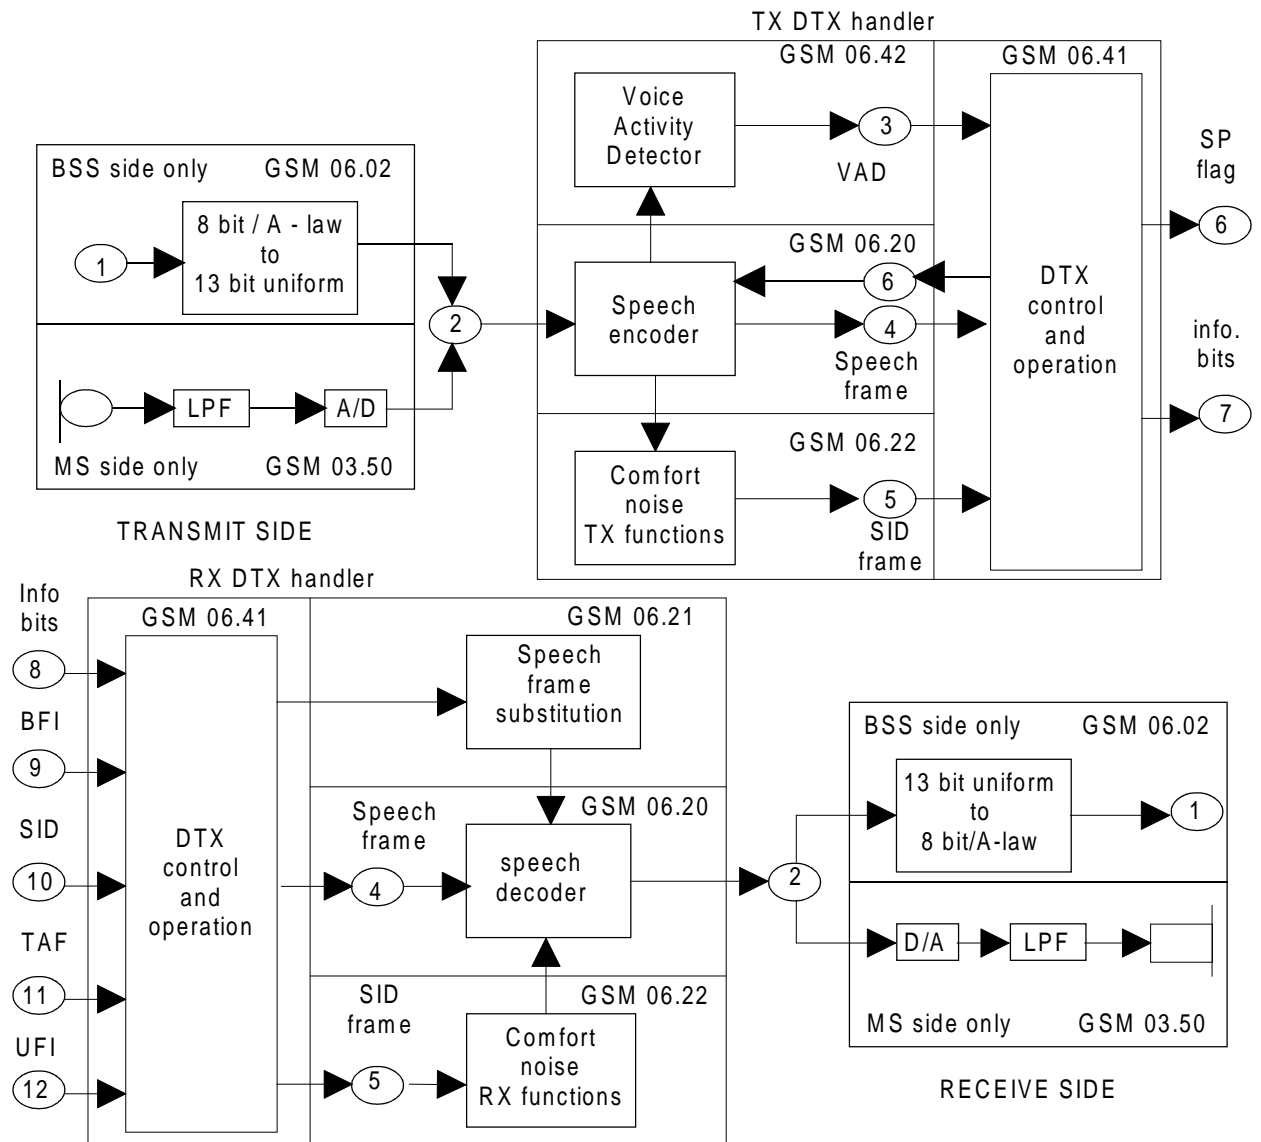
TX DTX handler

GSM 06.42

GSM 06.41

Voice Activity Detector

3

VAD

SP flag

BSS side only GSM 06.02

1

8 bit / A - law to 13 bit uniform

GSM 06.20

6

DTX control and operation

6

2

Speech encoder

4

Speech frame

info. bits

LPF

A/D

7

MS side only GSM 03.50

GSM 06.22

Comfort noise TX functions

5

SID frame

TRANSMIT SIDE

RX DTX handler

Info bits

GSM 06.41

GSM 06.21

8

Speech frame substitution

BFI

9

BSS side only GSM 06.02

13 bit uniform to 8 bit/A-law

1

SID

Speech frame

GSM 06.20

10

DTX control and operation

4

speech decoder

2

TAF

D/A

LPF

11

SID frame

GSM 06.22

MS side only GSM 03.50

UFI

12

5

Comfort noise RX functions

RECEIVE SIDE